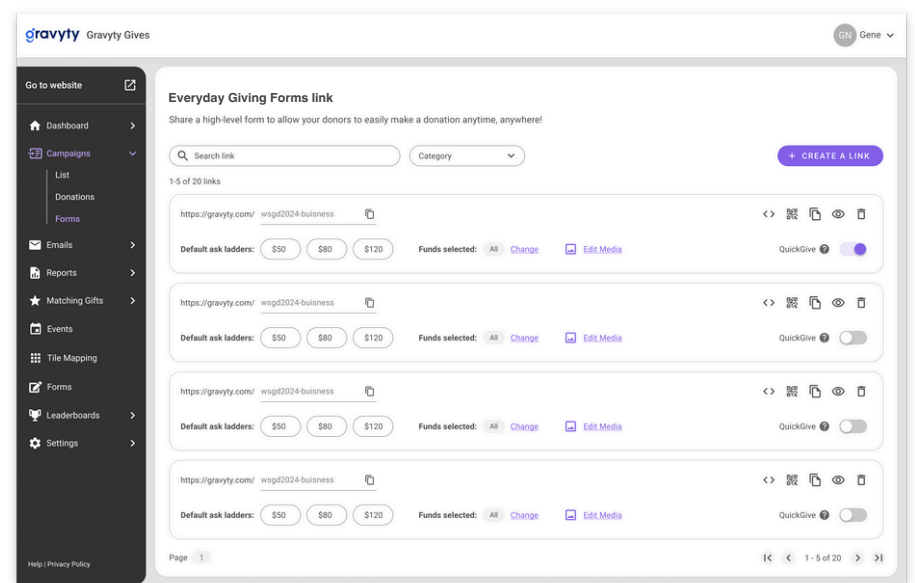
gravyty Gravyty Gives

GN Gene

Go to website

Dashboard
Campaigns
List
Donations
Forms
Emails
Reports
Matching Gifts
Events
Tile Mapping
Forms
Leaderboards
Settings

Help | Privacy Policy

Everyday Giving Forms link

Share a high-level form to allow your donors to easily make a donation anytime, anywhere!

Search link

Category

+ CREATE A LINK

1-5 of 20 links

https://gravyty.com/ wsgd2024-buisness

Default ask ladders: $50 $80 $120 Funds selected: All Change Edit Media QuickGive

https://gravyty.com/ wsgd2024-buisness

Default ask ladders: $50 $80 $120 Funds selected: All Change Edit Media QuickGive

https://gravyty.com/ wsgd2024-buisness

Default ask ladders: $50 $80 $120 Funds selected: All Change Edit Media QuickGive

https://gravyty.com/ wsgd2024-buisness

Default ask ladders: $50 $80 $120 Funds selected: All Change Edit Media QuickGive

Page 1

1-5 of 20